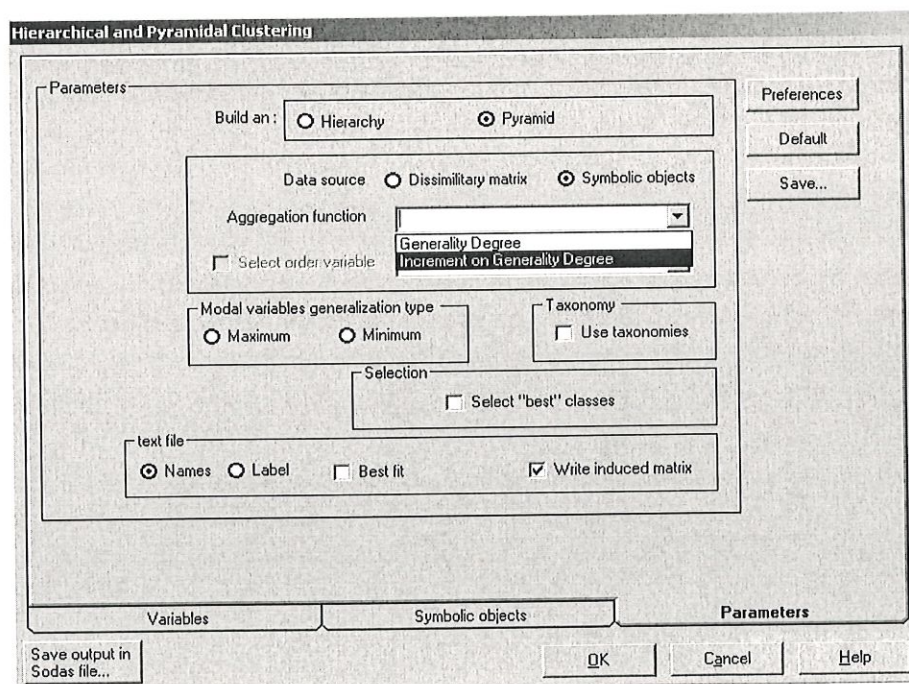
Hierarchical and Pyramidal Clustering

Parameters

Build an : Hierarchy Pyramid

Preferences

Default

Save...

Data source Dissimilitary matrix Symbolic objects

Aggregation function

Generality Degree
Increment on Generality Degree

Select order variable

Modal variables generalization type
Maximum Minimum

Taxonomy
Use taxonomies

Selection
Select "best" classes

text file
Names Label Best fit Write induced matrix

Variables | Symbolic objects | Parameters

Save output in Sodas file...

OK Cancel Help